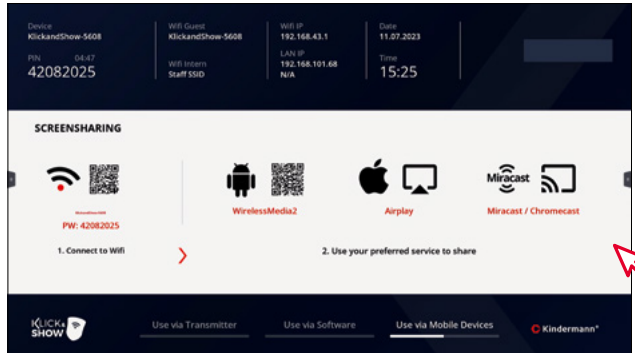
Device
KlickandShow-5608

PIN 04:47
42082025

Wifi Guest
KlickandShow-5608

Wifi Intern
Staff SSID

Wifi IP
192.168.43.1

LAN IP
192.168.101.68
N/A

Date
11.07.2023

Time
15:25

SCREENSHARING

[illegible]
PW: 42082025

1. Connect to Wifi

WirelessMedia2

Airplay

Miracast

Miracast / Chromecast

2. Use your preferred service to share

KLICK & SHOW

Use via Transmitter

Use via Software

Use via Mobile Devices

Kindermann®